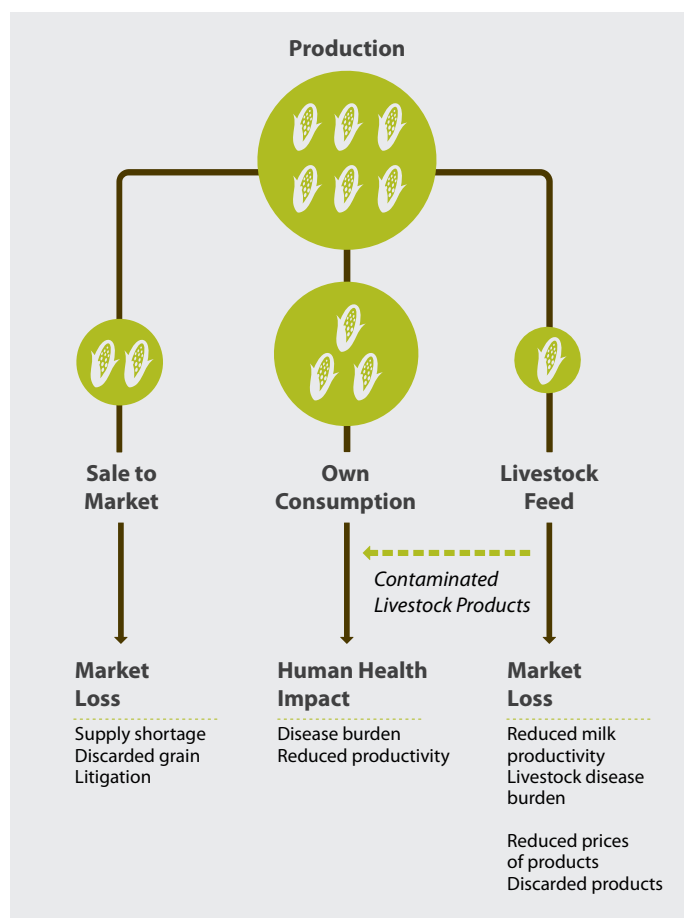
Production

Sale to Market

Own Consumption

Livestock Feed

Contaminated Livestock Products

Market Loss

Supply shortage
Discarded grain
Litigation

Human Health Impact

Disease burden
Reduced productivity

Market Loss

Reduced milk productivity
Livestock disease burden

Reduced prices of products
Discarded products